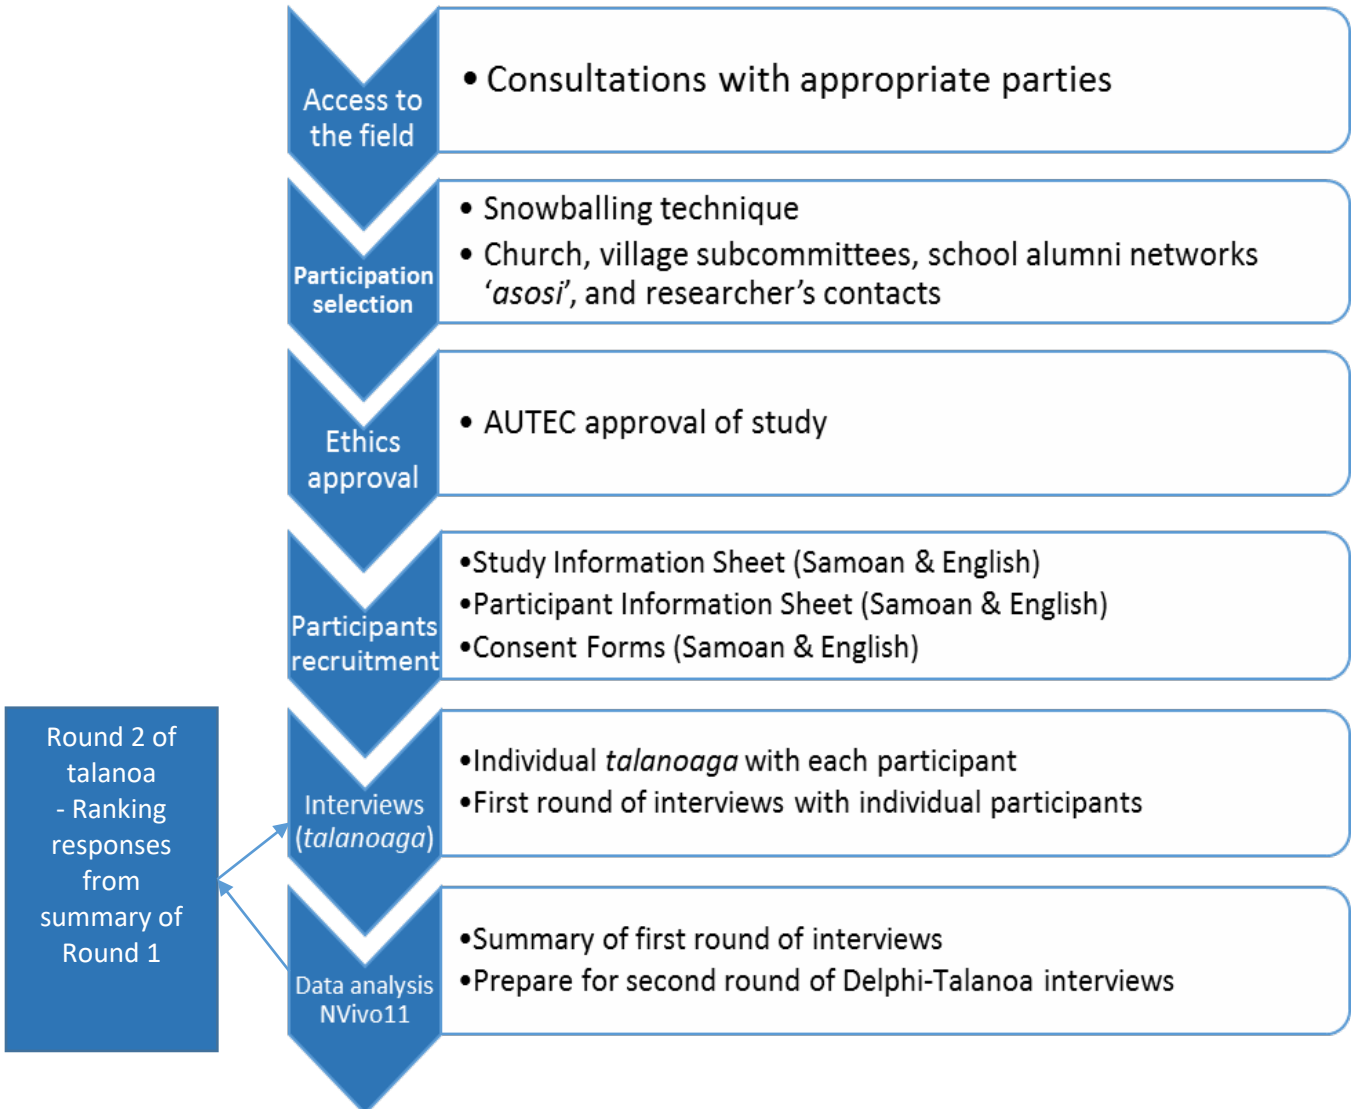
Access to the field

• Consultations with appropriate parties

Participation selection

• Snowballing technique
• Church, village subcommittees, school alumni networks 'asosi', and researcher's contacts

Ethics approval

• AUTEC approval of study

Participants recruitment

•Study Information Sheet (Samoan & English)
•Participant Information Sheet (Samoan & English)
•Consent Forms (Samoan & English)

Round 2 of talanoa - Ranking responses from summary of Round 1

Interviews (talanoaga)

•Individual talanoaga with each participant
•First round of interviews with individual participants

Data analysis NVivo11

•Summary of first round of interviews
•Prepare for second round of Delphi-Talanoa interviews